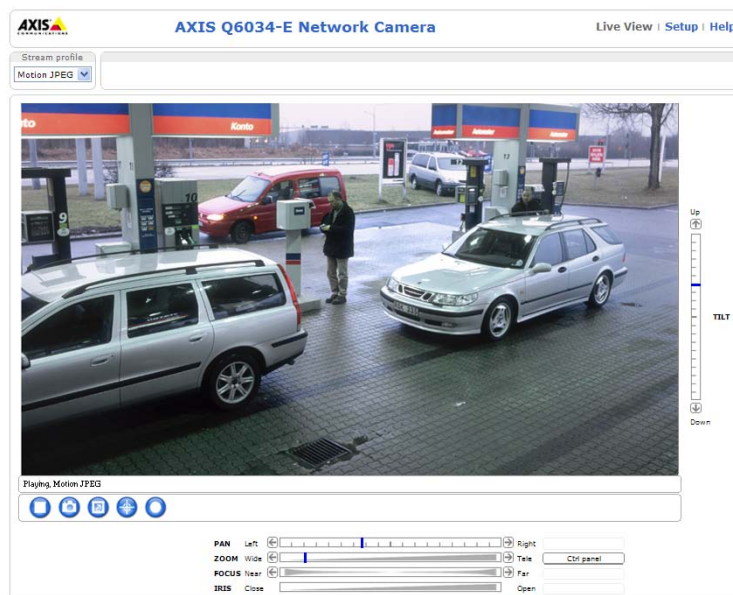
AXIS COMMUNICATIONS

AXIS Q6034-E Network Camera

Live View | Setup | Help

Stream profile

Motion JPEG

Konto

Konto

Playing, Motion JPEG

Up

TILT

Down

PAN Left Right

ZOOM Wide Tele Ctrl panel

FOCUS Near Far

IRIS Close Open